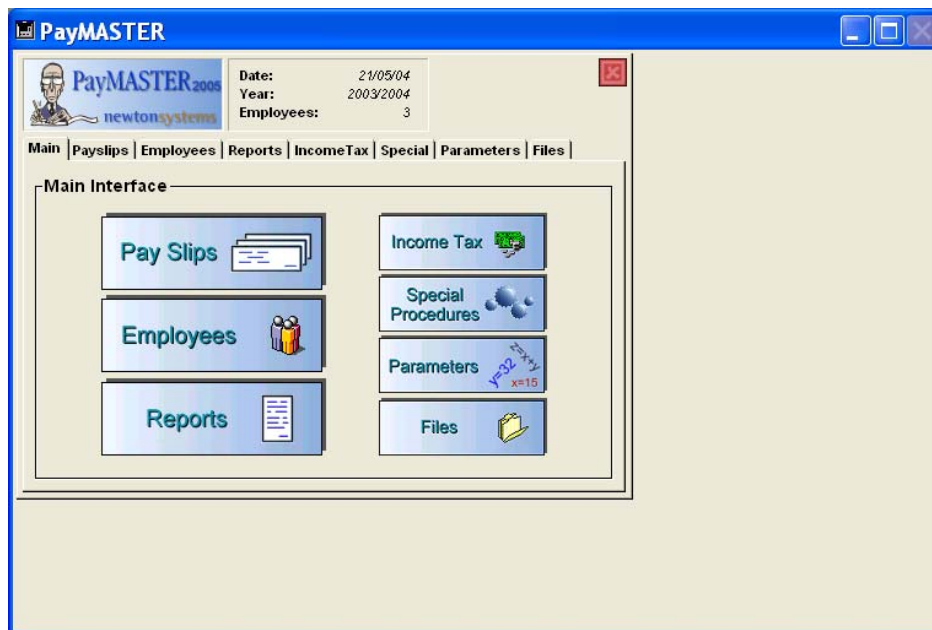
PayMASTER

PayMASTER2005
newtonsystems

Date: 21/05/04
Year: 2003/2004
Employees: 3

Main | Payslips | Employees | Reports | IncomeTax | Special | Parameters | Files

Main Interface

Pay Slips

Employees

Reports

Income Tax

Special Procedures

Parameters $y=32$ $z=x+y$ $x=15$

Files